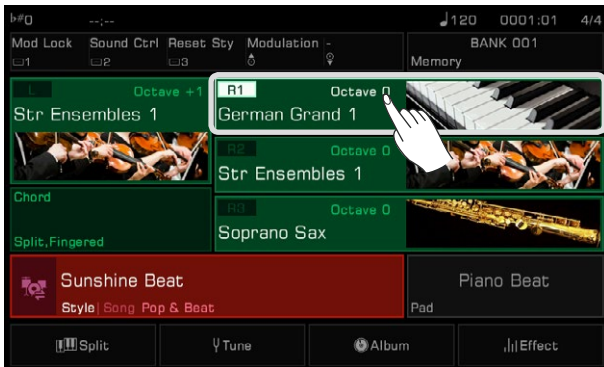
♭#0 --:-- ♩120 0001:01 4/4

Mod Lock □1
Sound Ctrl □2
Reset Sty □3
Modulation
-

BANK 001
Memory

L Octave +1
Str Ensembles 1

R1 Octave 0
German Grand 1

R2 Octave 0
Str Ensembles 1

Chord
Split,Fingered

R3 Octave 0
Soprano Sax

Sunshine Beat
Style | Song Pop & Beat

Piano Beat
Pad

Split
Tune
Album
Effect